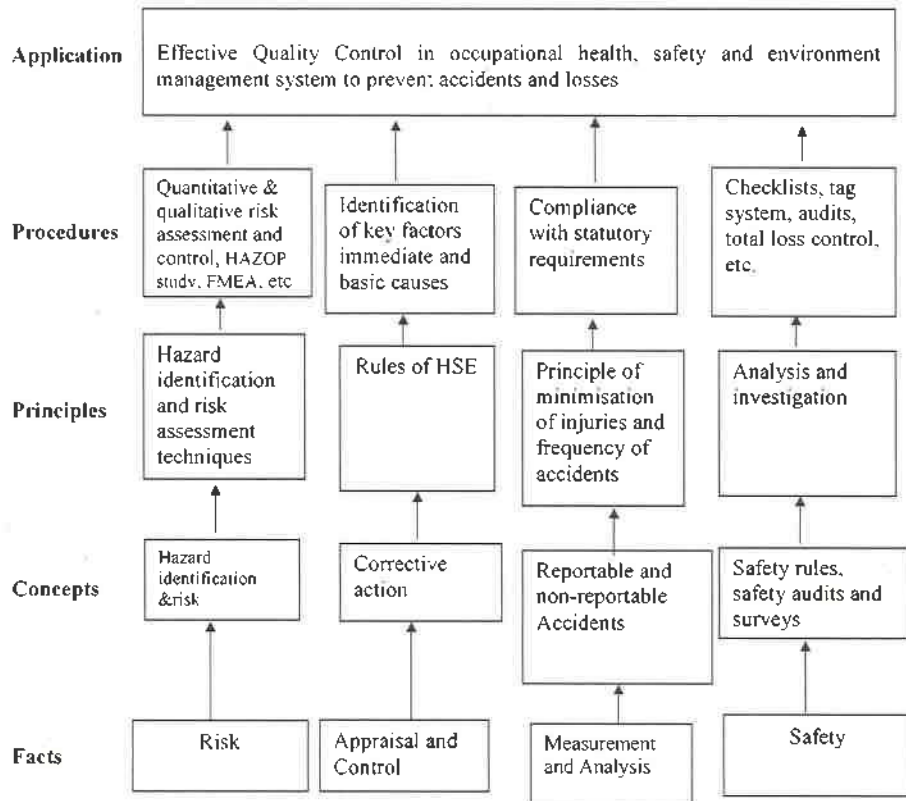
Application

Effective Quality Control in occupational health, safety and environment management system to prevent accidents and losses

Procedures

Quantitative & qualitative risk assessment and control, HAZOP study, FMEA, etc

Identification of key factors immediate and basic causes

Compliance with statutory requirements

Checklists, tag system, audits, total loss control, etc.

Principles

Hazard identification and risk assessment techniques

Rules of HSE

Principle of minimisation of injuries and frequency of accidents

Analysis and investigation

Concepts

Hazard identification &risk

Corrective action

Reportable and non-reportable Accidents

Safety rules, safety audits and surveys

Facts

Risk

Appraisal and Control

Measurement and Analysis

Safety